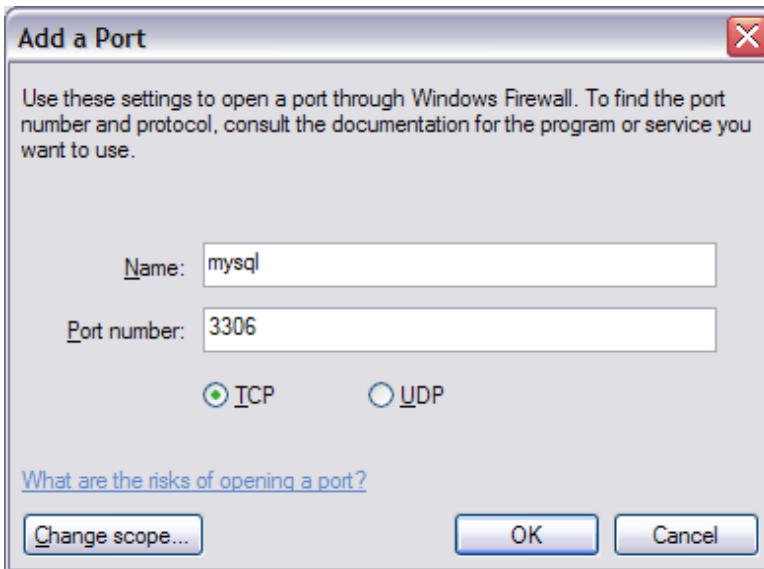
Add a Port

Use these settings to open a port through Windows Firewall. To find the port number and protocol, consult the documentation for the program or service you want to use.

Name: mysql

Port number: 3306

TCP UDP

What are the risks of opening a port?

Change scope... OK Cancel